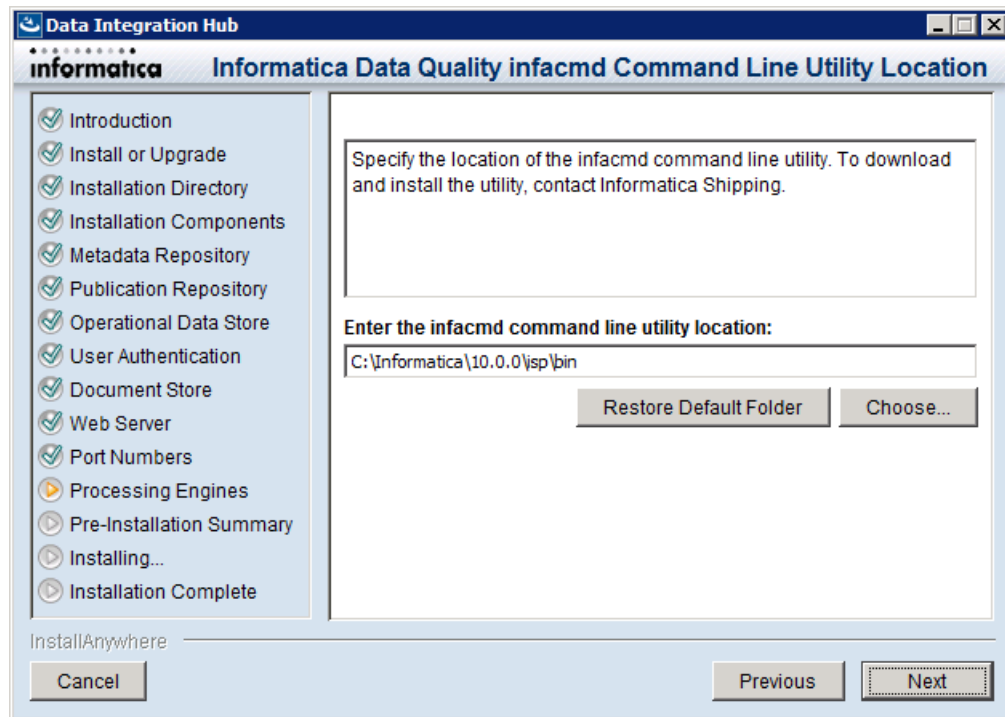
Data Integration Hub

informatica

Informatica Data Quality infacmd Command Line Utility Location

Introduction
Install or Upgrade
Installation Directory
Installation Components
Metadata Repository
Publication Repository
Operational Data Store
User Authentication
Document Store
Web Server
Port Numbers
Processing Engines
Pre-Installation Summary
Installing...
Installation Complete

Specify the location of the infacmd command line utility. To download and install the utility, contact Informatica Shipping.

Enter the infacmd command line utility location:

C:\Informatica\10.0.0\isp\bin

Restore Default Folder

Choose...

InstallAnywhere

Cancel

Previous

Next